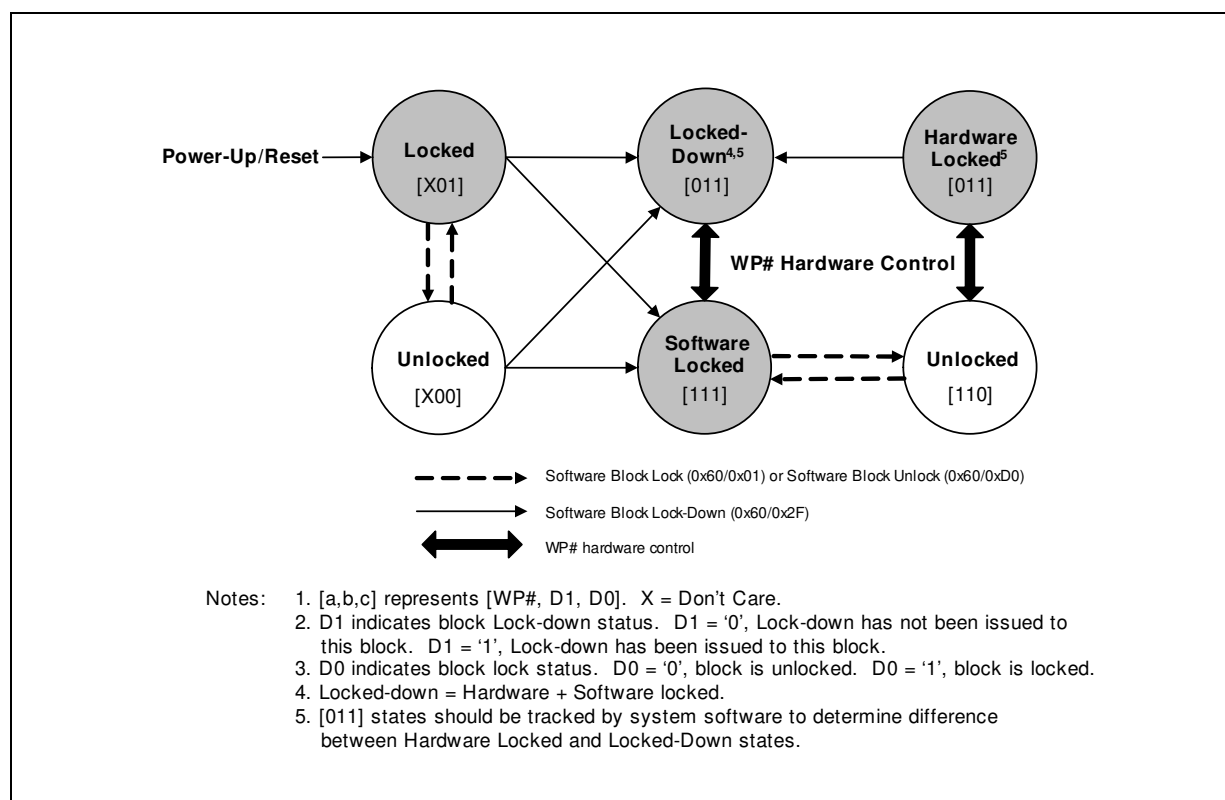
Power-Up/Reset

Locked
[X01]

Locked-Down$^{4,5}$
[011]

Hardware Locked$^{5}$
[011]

WP# Hardware Control

Unlocked
[X00]

Software Locked
[111]

Unlocked
[110]

Software Block Lock (0x60/0x01) or Software Block Unlock (0x60/0xD0)

Software Block Lock-Down (0x60/0x2F)

WP# hardware control

Notes: 1. [a,b,c] represents [WP#, D1, D0]. X = Don't Care.
2. D1 indicates block Lock-down status. D1 = '0', Lock-down has not been issued to this block. D1 = '1', Lock-down has been issued to this block.
3. D0 indicates block lock status. D0 = '0', block is unlocked. D0 = '1', block is locked.
4. Locked-down = Hardware + Software locked.
5. [011] states should be tracked by system software to determine difference between Hardware Locked and Locked-Down states.